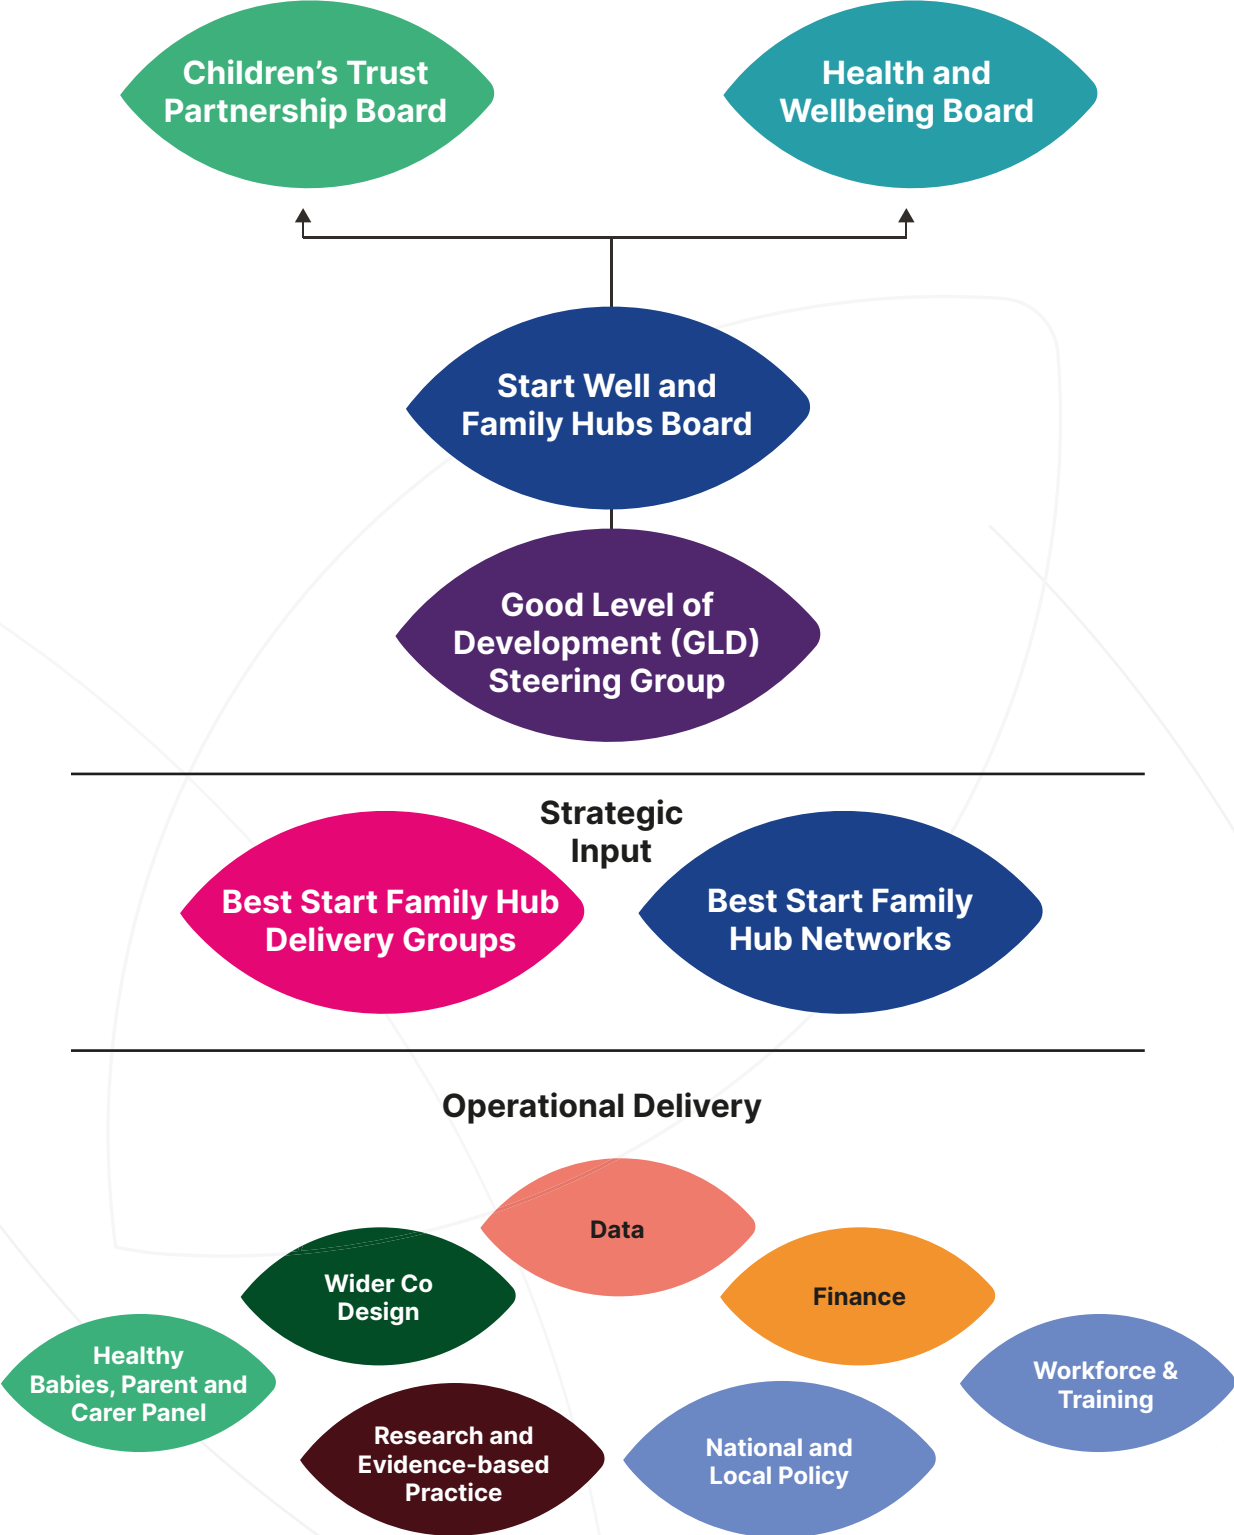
Children's Trust Partnership Board

Health and Wellbeing Board

Start Well and Family Hubs Board

Good Level of Development (GLD) Steering Group

Strategic Input

Best Start Family Hub Delivery Groups

Best Start Family Hub Networks

Operational Delivery

Data

Wider Co Design

Finance

Healthy Babies, Parent and Carer Panel

Workforce & Training

Research and Evidence-based Practice

National and Local Policy